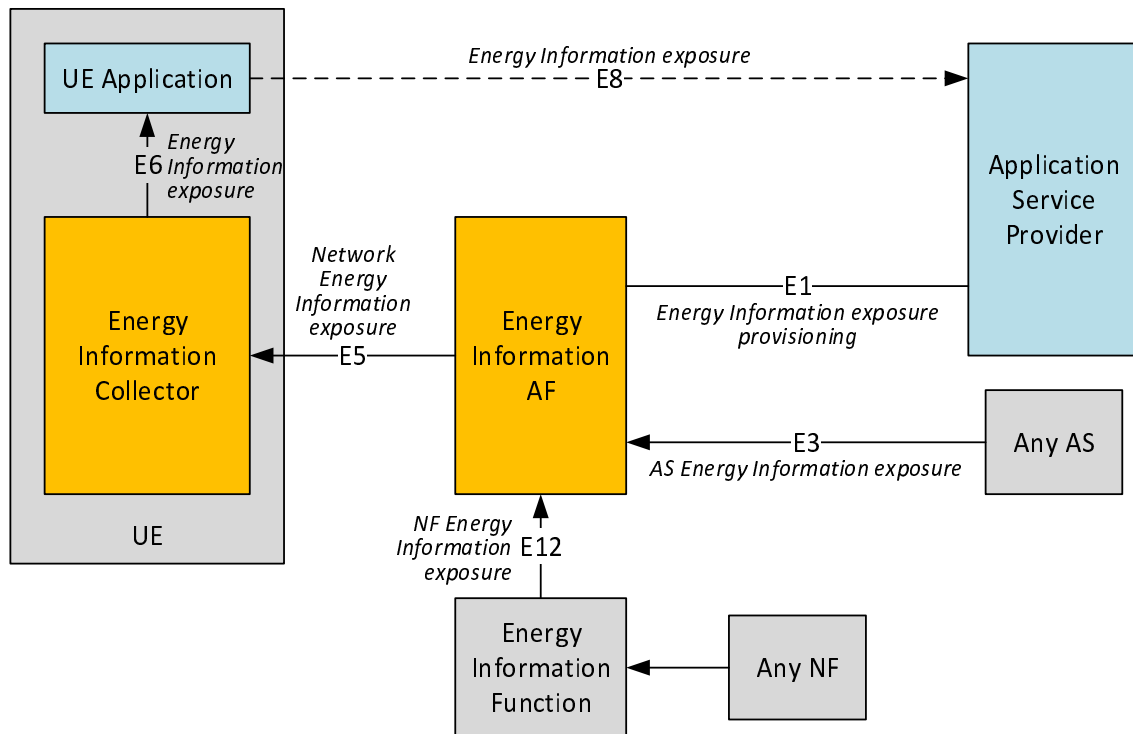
UE Application

Energy Information exposure

E8

Application Service Provider

E6

Energy Information exposure

Energy Information Collector

Network Energy Information exposure

E5

Energy Information AF

E1

Energy Information exposure provisioning

E3

AS Energy Information exposure

Any AS

UE

NF Energy Information exposure

E12

Energy Information Function

Any NF